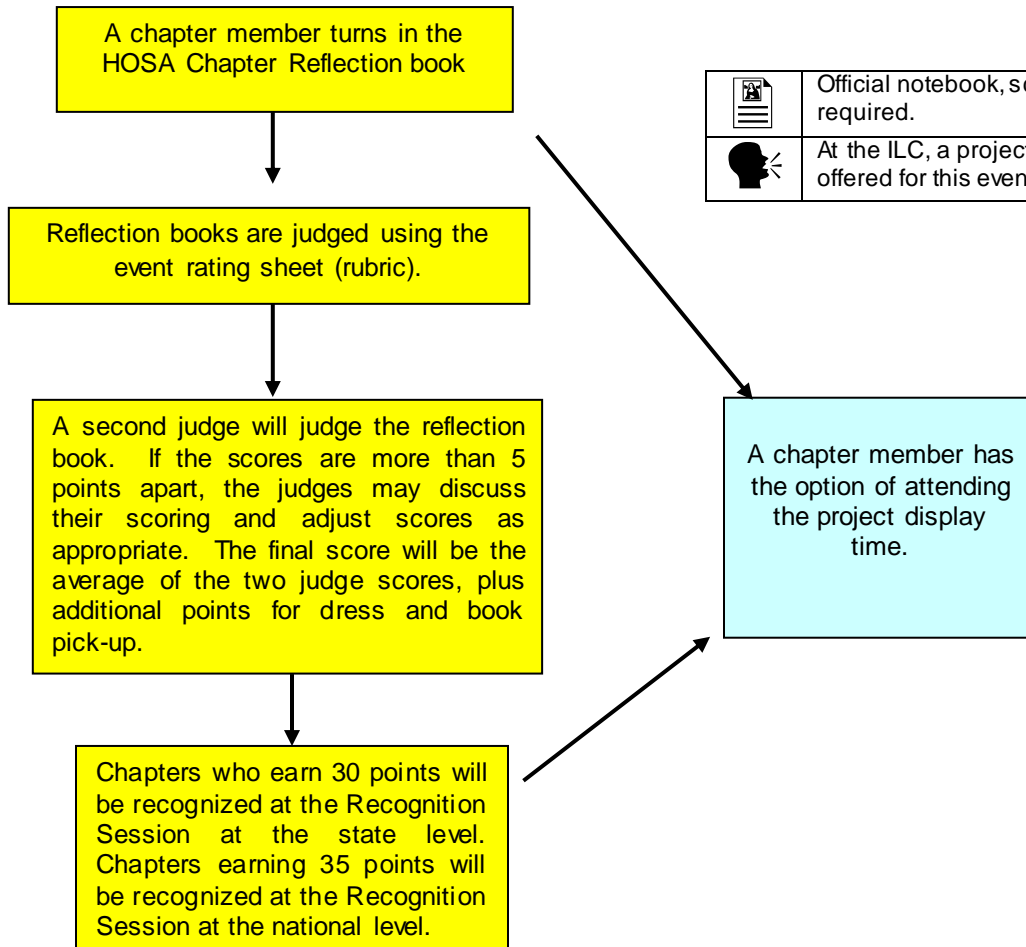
A chapter member turns in the HOSA Chapter Reflection book

Reflection books are judged using the event rating sheet (rubric).

A second judge will judge the reflection book. If the scores are more than 5 points apart, the judges may discuss their scoring and adjust scores as appropriate. The final score will be the average of the two judge scores, plus additional points for dress and book pick-up.

Chapters who earn 30 points will be recognized at the Recognition Session at the state level. Chapters earning 35 points will be recognized at the Recognition Session at the national level.

| | |
|---|---|
| | Official notebook, s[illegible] required. |
| | At the ILC, a project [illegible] offered for this even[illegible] |

A chapter member has the option of attending the project display time.